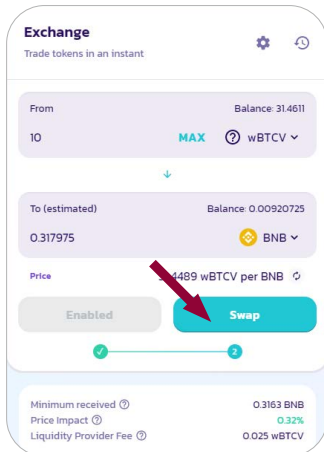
Exchange
Trade tokens in an instant

From
Balance: 31.4611
10
MAX
wBTCV

To (estimated)
Balance: 0.00920725
0.317975
BNB

Price
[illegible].4489 wBTCV per BNB

Enabled
Swap

2

Minimum received
0.3163 BNB
Price Impact
0.32%
Liquidity Provider Fee
0.025 wBTCV